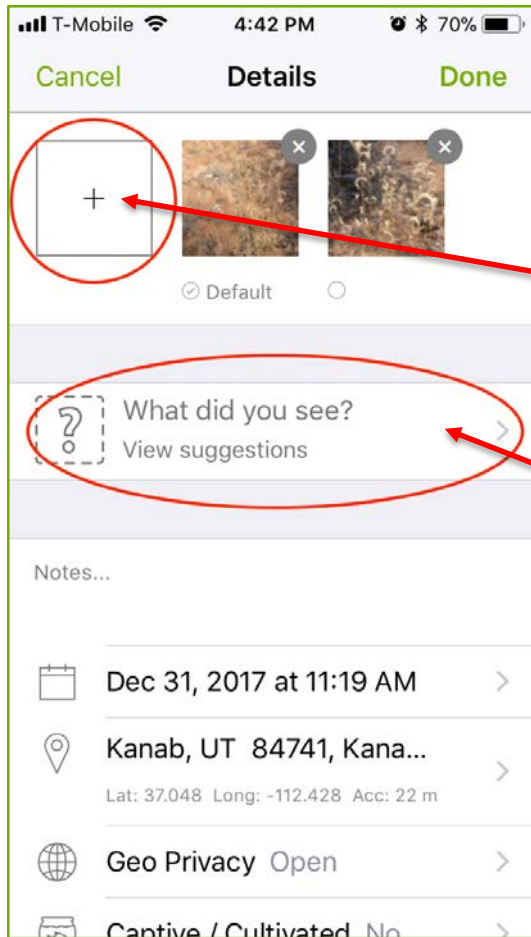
T-Mobile 4:42 PM 70%

Cancel Details Done

+

Default

What did you see?
View suggestions

Notes...

Dec 31, 2017 at 11:19 AM

Kanab, UT 84741, Kana...
Lat: 37.048 Long: -112.428 Acc: 22 m

Geo Privacy Open

Captive / Cultivated No